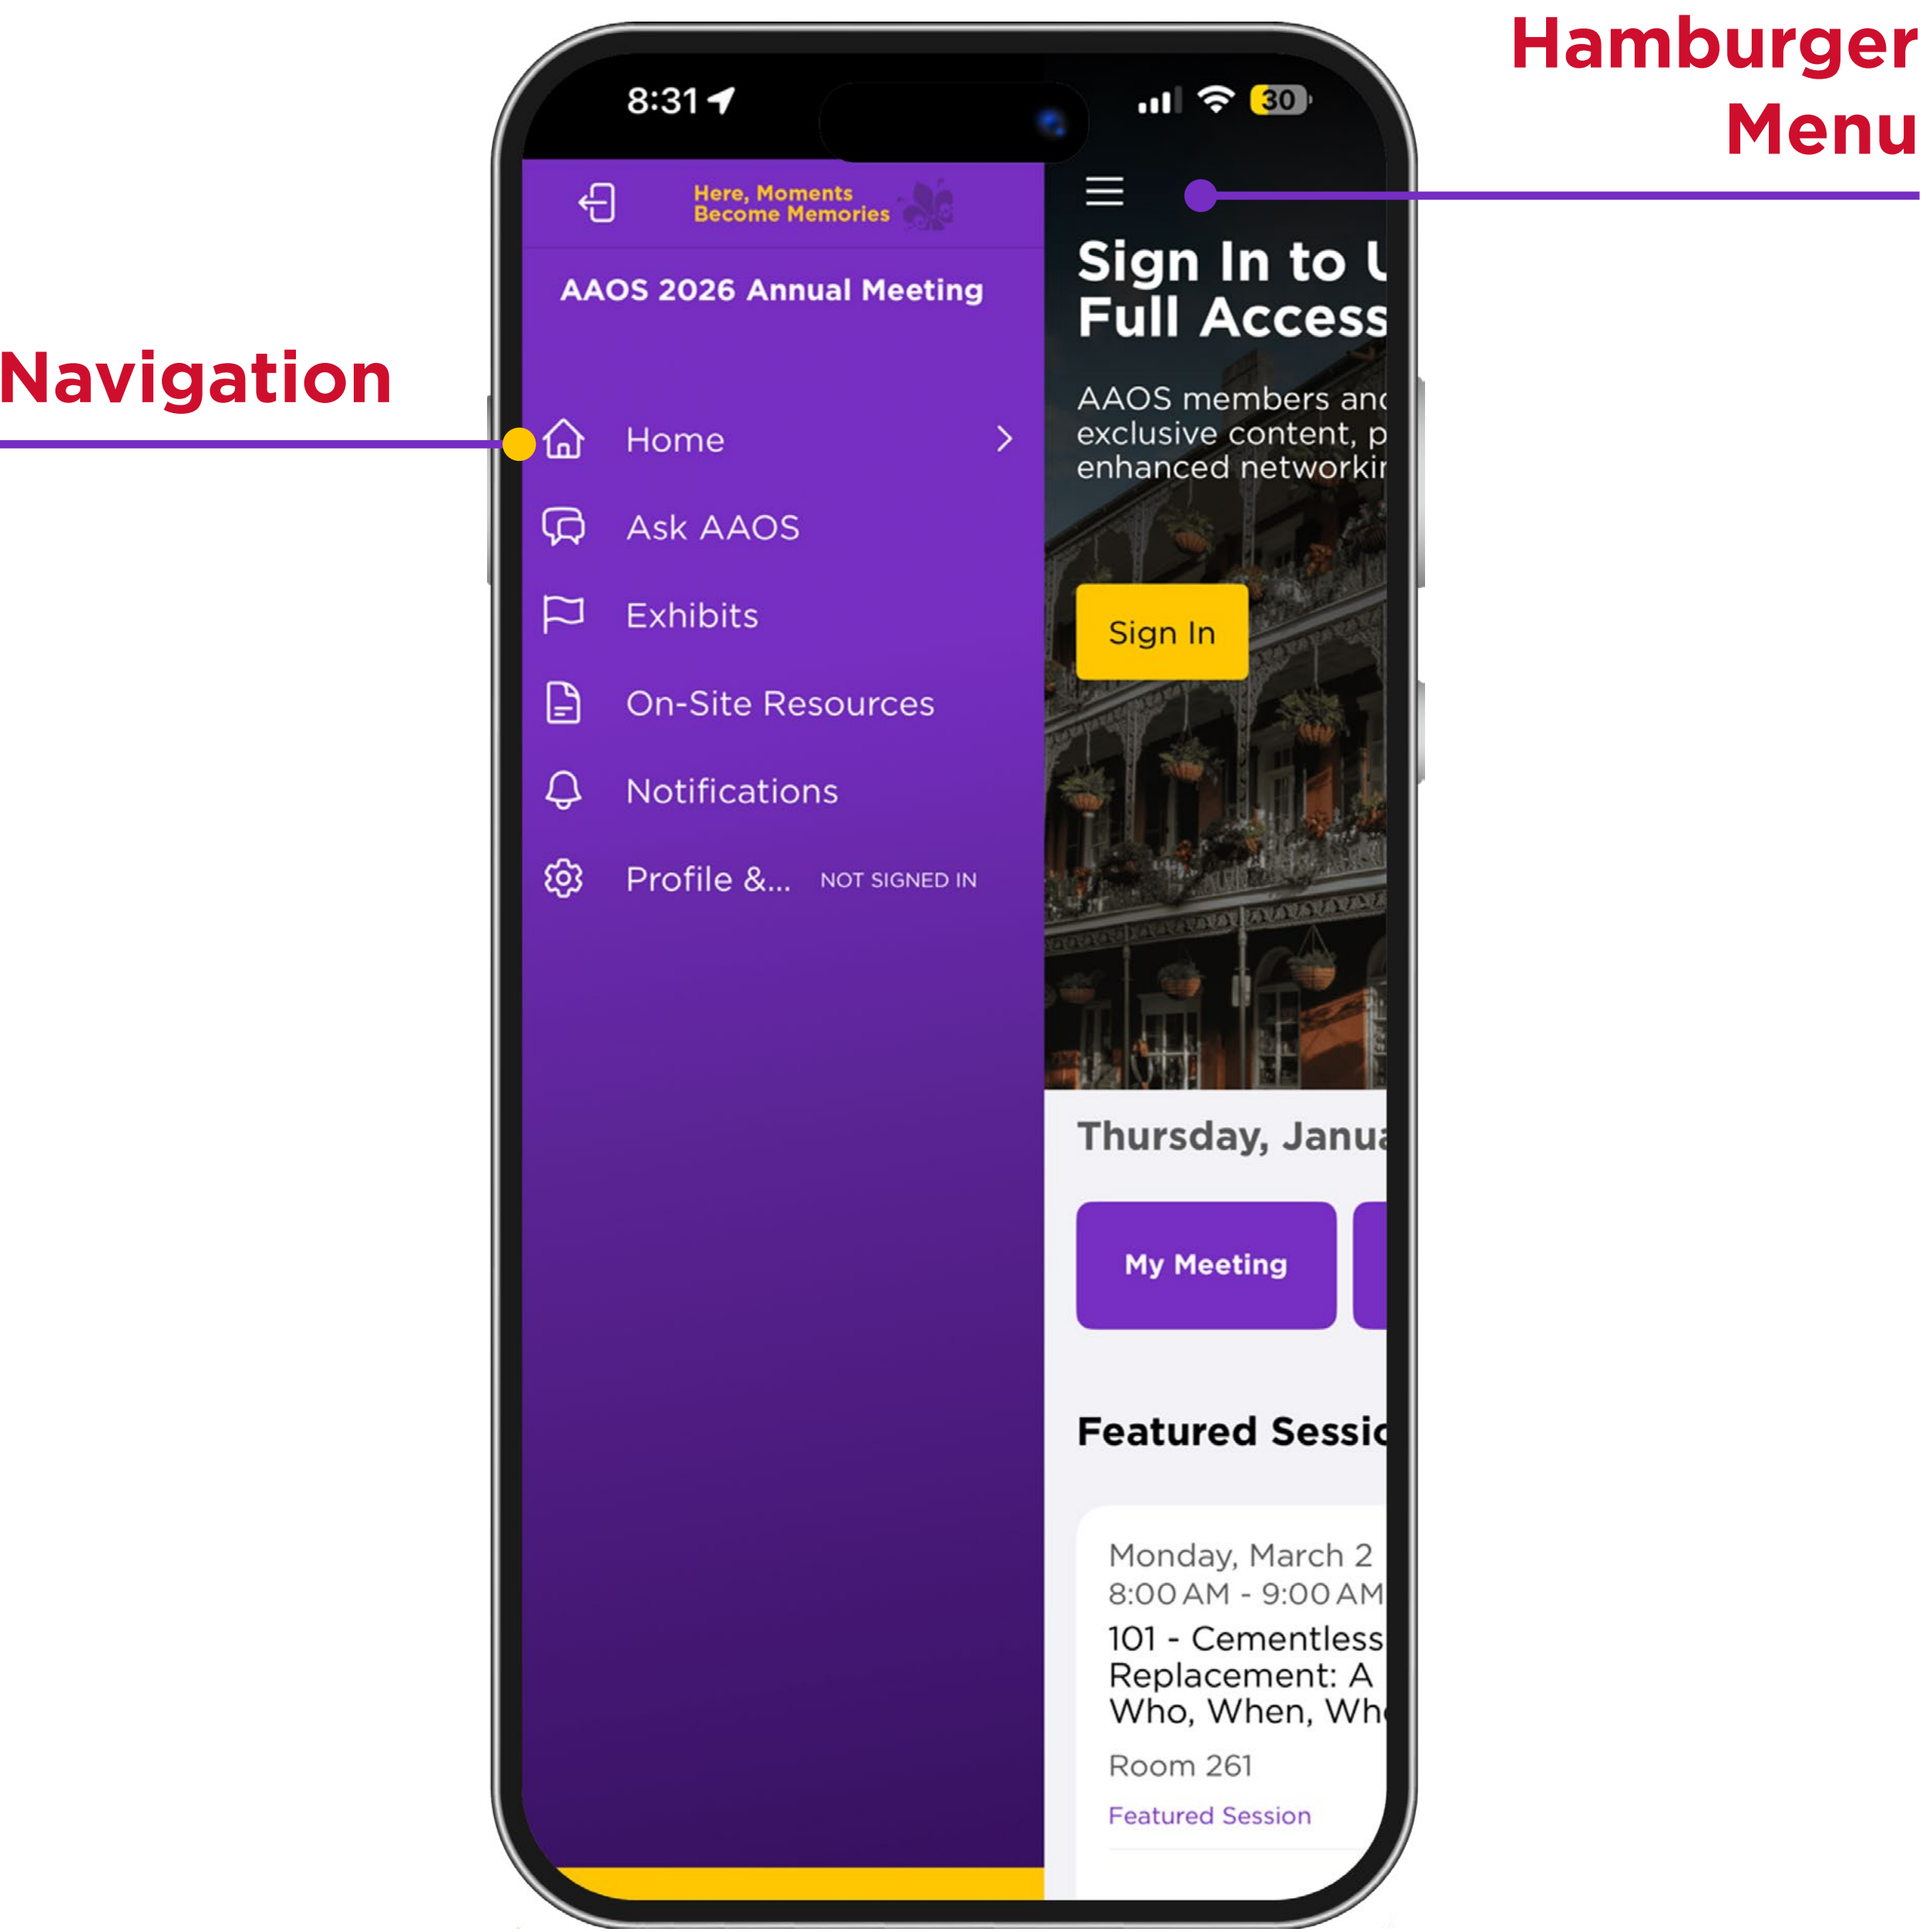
Hamburger Menu

Navigation

8:31

30

Here, Moments Become Memories

AAOS 2026 Annual Meeting

Home

Ask AAOS

Exhibits

On-Site Resources

Notifications

Profile &... NOT SIGNED IN

Sign In to U
Full Access

AAOS members and
exclusive content, p
enhanced networkin

Sign In

Thursday, Janua

My Meeting

Featured Sessio

Monday, March 2
8:00 AM - 9:00 AM
101 - Cementless
Replacement: A
Who, When, Wh
Room 261
Featured Session